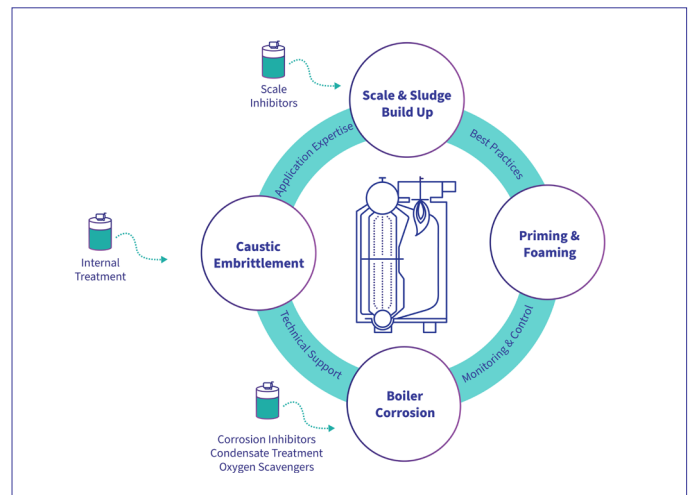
Scale Inhibitors

Scale & Sludge Build Up

Application Expertise

Best Practices

Internal Treatment

Caustic Embrittlement

Priming & Foaming

Technical Support

Monitoring & Control

Boiler Corrosion

Corrosion Inhibitors
Condensate Treatment
Oxygen Scavengers